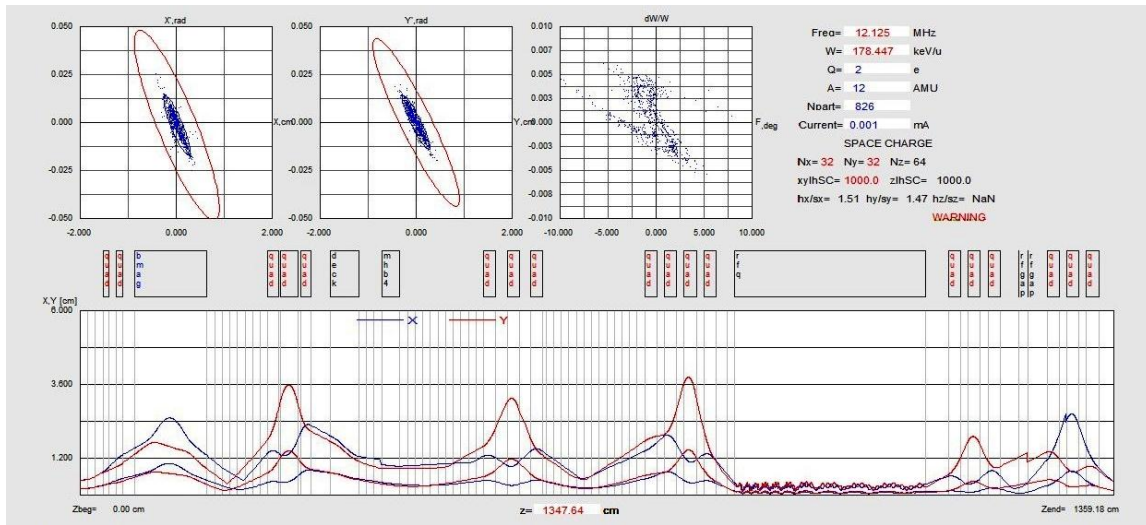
X',rad
0.050
0.025
0.000
-0.025
-0.050
-2.000
0.000
2.000
X,cm

Y',rad
0.050
0.025
0.000
-0.025
-0.050
-2.000
0.000
2.000
Y,cm

dW/W
0.010
0.007
0.005
0.003
0.000
-0.003
-0.005
-0.007
-0.010
-10.000
-5.000
0.000
5.000
10.000
F,deg

Freq= 12.125 MHz
W= 178.447 keV/u
Q= 2 e
A= 12 AMU
Npart= 826
Current= 0.001 mA
SPACE CHARGE
Nx= 32 Ny= 32 Nz= 64
xylhSC= 1000.0 zlhSC= 1000.0
hx/sx= 1.51 hy/sy= 1.47 hz/sz= NaN
WARNING

quad quad bmag quad quad quad deck mhb4 quad quad quad quad quad quad quad rfq quad quad quad rfgap rfgap quad quad quad

X,Y [cm]
6.000
3.600
1.200
X
Y

Zbeg= 0.00 cm
z= 1347.64 cm
Zend= 1359.18 cm